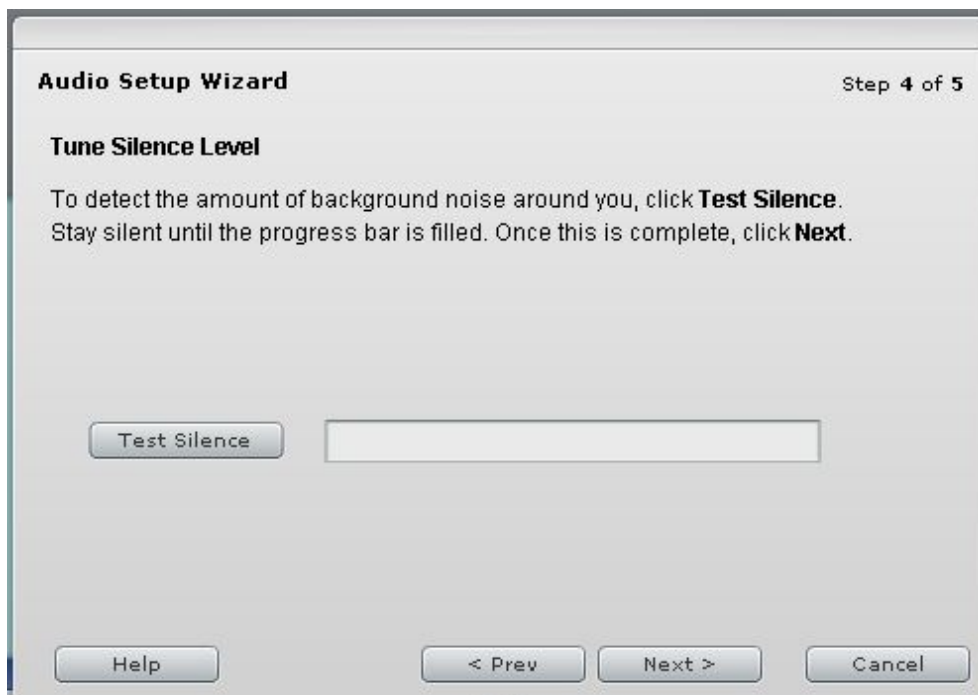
Audio Setup Wizard

Step 4 of 5

Tune Silence Level

To detect the amount of background noise around you, click Test Silence. Stay silent until the progress bar is filled. Once this is complete, click Next.

Test Silence

Help

< Prev

Next >

Cancel